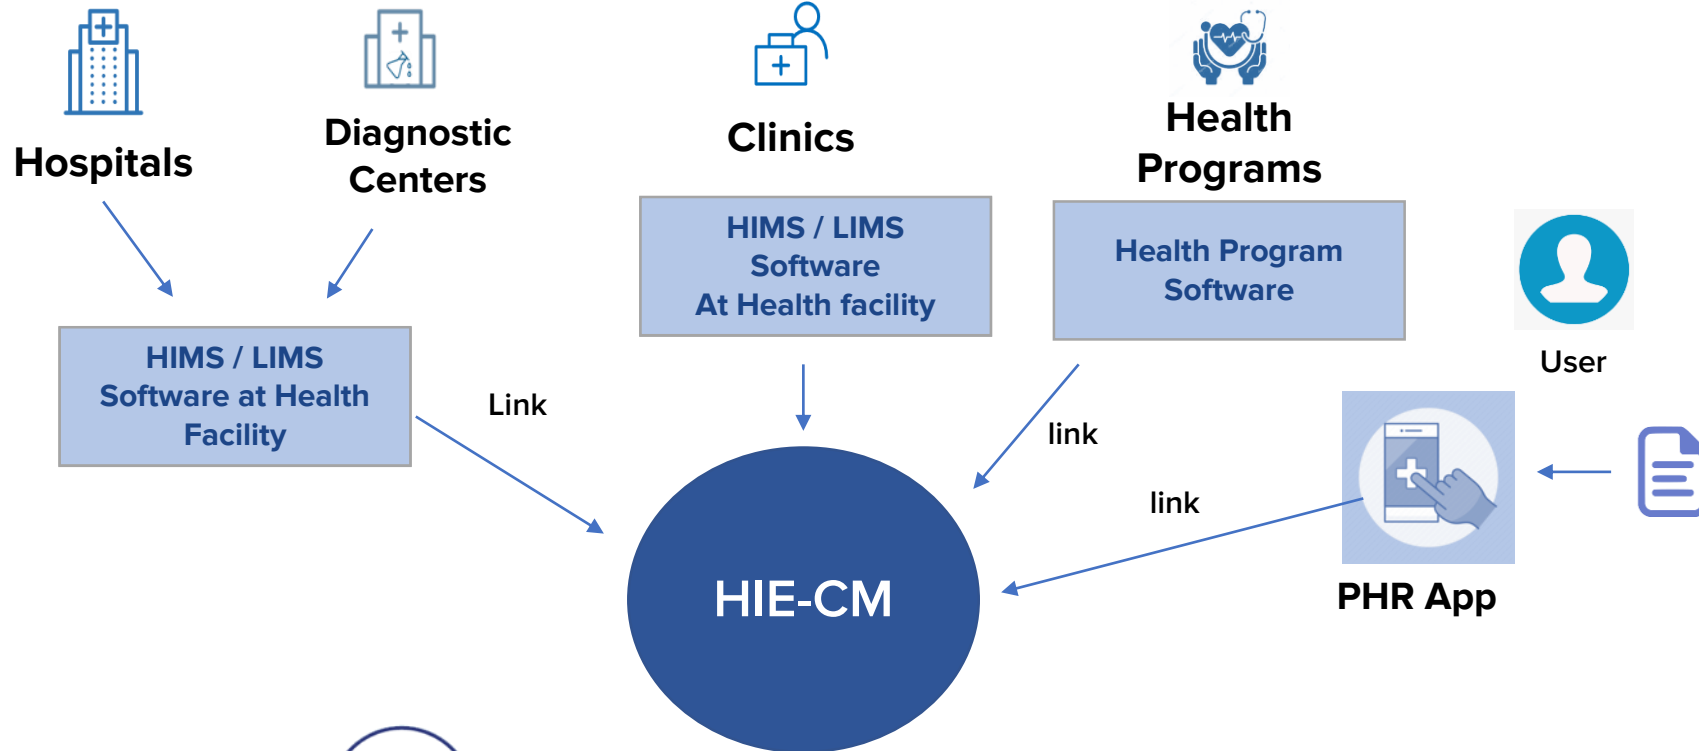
Hospitals

Diagnostic Centers

Clinics

Health Programs

HIMS / LIMS Software at Health Facility

HIMS / LIMS Software At Health facility

Health Program Software

User

Link

link

link

PHR App

HIE-CM